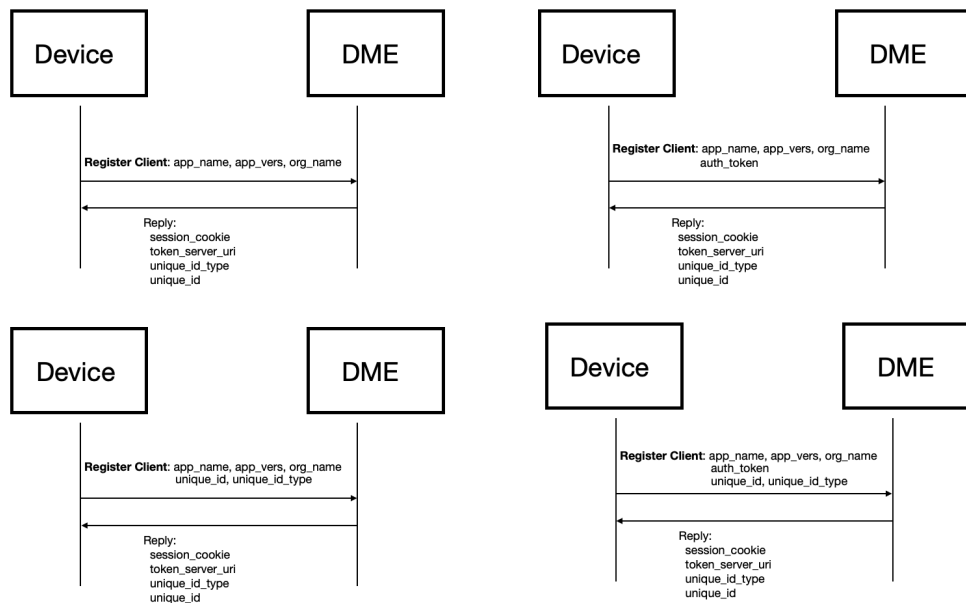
Device

DME

Register Client: app_name, app_vers, org_name

Reply:
session_cookie
token_server_uri
unique_id_type
unique_id

Device

DME

Register Client: app_name, app_vers, org_name
auth_token

Reply:
session_cookie
token_server_uri
unique_id_type
unique_id

Device

DME

Register Client: app_name, app_vers, org_name
unique_id, unique_id_type

Reply:
session_cookie
token_server_uri
unique_id_type
unique_id

Device

DME

Register Client: app_name, app_vers, org_name
auth_token
unique_id, unique_id_type

Reply:
session_cookie
token_server_uri
unique_id_type
unique_id